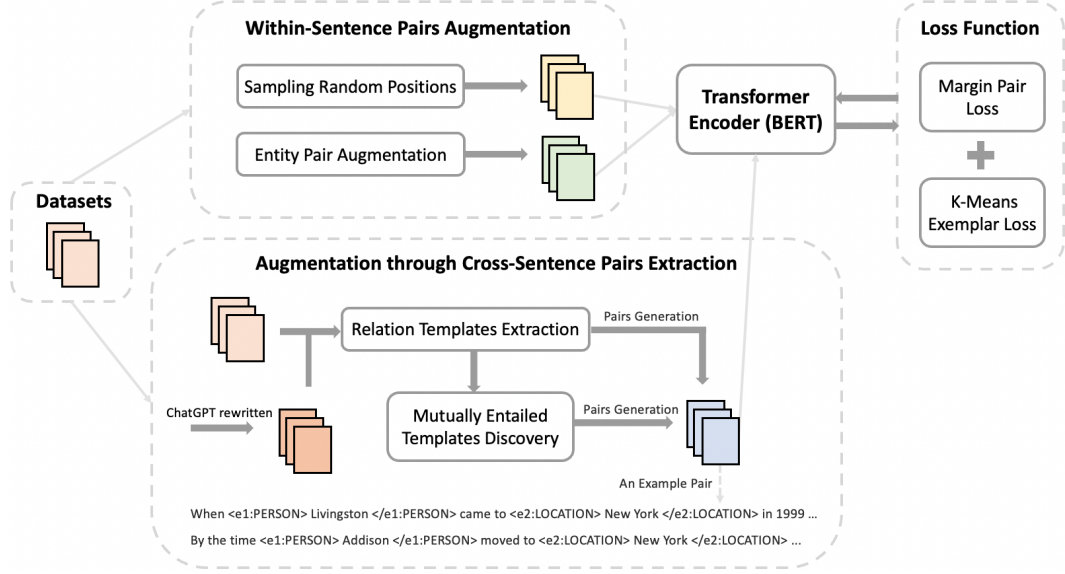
Within-Sentence Pairs Augmentation

Sampling Random Positions

Entity Pair Augmentation

Transformer Encoder (BERT)

Loss Function

Margin Pair Loss

K-Means Exemplar Loss

Datasets

Augmentation through Cross-Sentence Pairs Extraction

Relation Templates Extraction

Pairs Generation

ChatGPT rewritten

Mutually Entailed Templates Discovery

Pairs Generation

An Example Pair

When <e1:PERSON> Livingston </e1:PERSON> came to <e2:LOCATION> New York </e2:LOCATION> in 1999 ...

By the time <e1:PERSON> Addison </e1:PERSON> moved to <e2:LOCATION> New York </e2:LOCATION> ...